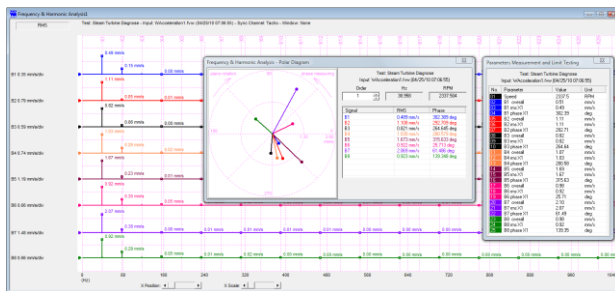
Frequency & Harmonic Analysis

RMS

Test: Steam Turbine Diagnose · Input: tsMeasurement1.fnm (04/25/10 07:06:55) · Sync Channel: Tacho · Window: None

B1 0.35 mm/s/div
B2 0.75 mm/s/div
B3 0.50 mm/s/div
B4 0.74 mm/s/div
B5 1.10 mm/s/div
B6 0.60 mm/s/div
B7 1.40 mm/s/div
B8 0.90 mm/s/div

0.49 mm/s
1.11 mm/s
0.82 mm/s
1.07 mm/s
1.63 mm/s
2.07 mm/s
0.29 mm/s

0 80 160 240 320 400 480 560 640 720 800 880 960 1040
[Hz]

X Position
X Scale

Frequency & Harmonic Analysis - Polar Diagram

Test: Steam Turbine Diagnose
Input: tsMeasurement1.fnm (04/25/10 07:06:55)

| Order | Hz | RPM |
|---|---|---|
| 1 | 38.960 | 2337.594 |

| Signal | RMS | Phase |
|---|---|---|
| B1 | 0.493 mm/s | 302.389 deg |
| B2 | 1.108 mm/s | 282.709 deg |
| B3 | 0.821 mm/s | 264.645 deg |
| B4 | 1.069 mm/s | 280.570 deg |
| B5 | 1.673 mm/s | 076.433 deg |
| B6 | 0.522 mm/s | 25.713 deg |
| B7 | 2.065 mm/s | 61.486 deg |
| B8 | 0.922 mm/s | 139.348 deg |

Parameters Measurement and Limit Testing

Test: Steam Turbine Diagnose
Input: tsMeasurement1.fnm (04/25/10 07:06:55)

| No. | Parameter | Value | Unit |
|---|---|---|---|
| | Speed | 2337.5 | RPM |
| | B1 overall | 0.51 | mm/s |
| | B1 ena X1 | 0.49 | mm/s |
| | B1 phase X1 | 302.39 | deg |
| | B2 overall | 1.13 | mm/s |
| | B2 ena X1 | 1.11 | mm/s |
| | B2 phase X1 | 282.71 | deg |
| | B3 overall | 0.82 | mm/s |
| | B3 ena X1 | 0.82 | mm/s |
| | B3 phase X1 | 264.64 | deg |
| | B4 overall | 1.07 | mm/s |
| | B4 ena X1 | 1.83 | mm/s |
| | B4 phase X1 | 280.60 | deg |
| | B5 overall | 1.69 | mm/s |
| | B5 ena X1 | 1.67 | mm/s |
| | B5 phase X1 | 76.43 | deg |
| | B6 overall | 0.56 | mm/s |
| | B6 ena X1 | 0.52 | mm/s |
| | B6 phase X1 | 25.71 | deg |
| | B7 overall | 2.10 | mm/s |
| | B7 ena X1 | 2.07 | mm/s |
| | B7 phase X1 | 61.49 | deg |
| | B8 overall | 0.96 | mm/s |
| | B8 ena X1 | 0.92 | mm/s |
| | B8 phase X1 | 139.35 | deg |